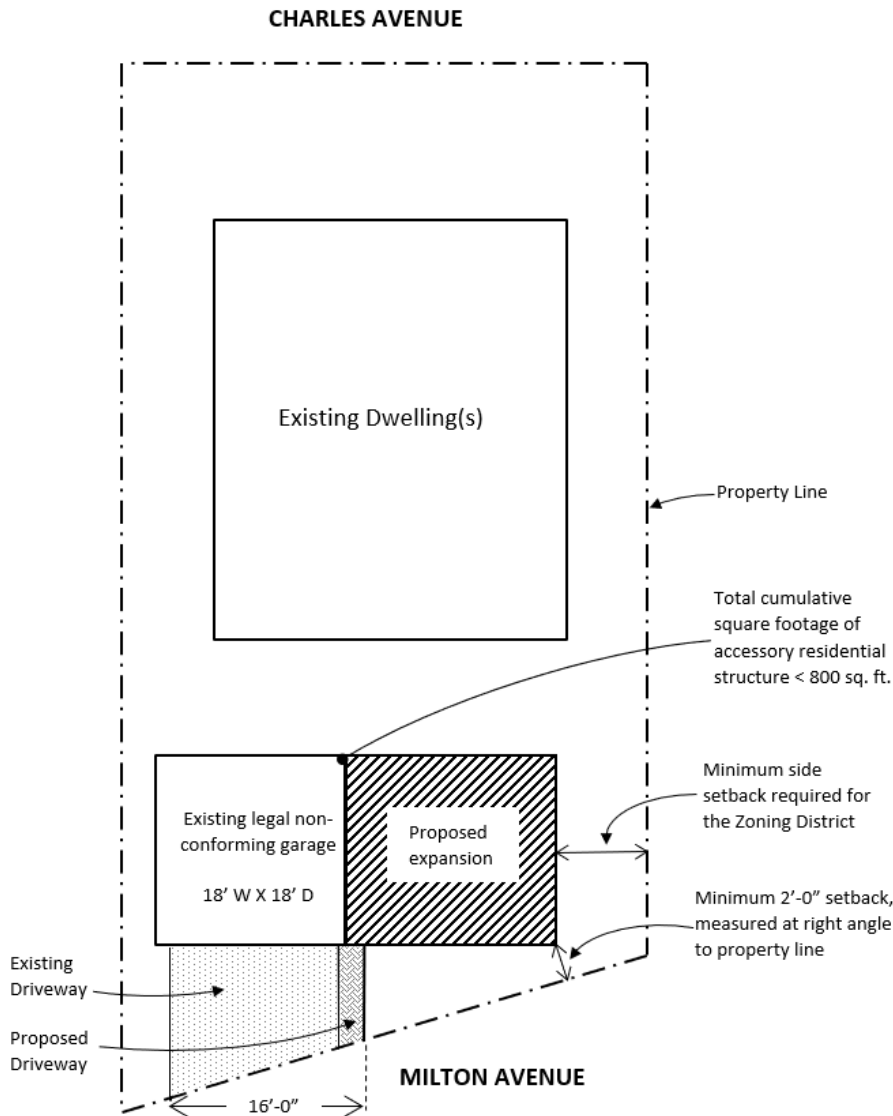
CHARLES AVENUE

Existing Dwelling(s)

Property Line

Total cumulative square footage of accessory residential structure < 800 sq. ft.

Minimum side setback required for the Zoning District

Existing legal non-conforming garage

18' W X 18' D

Proposed expansion

Minimum 2'-0" setback, measured at right angle to property line

Existing Driveway

Proposed Driveway

MILTON AVENUE

16'-0"